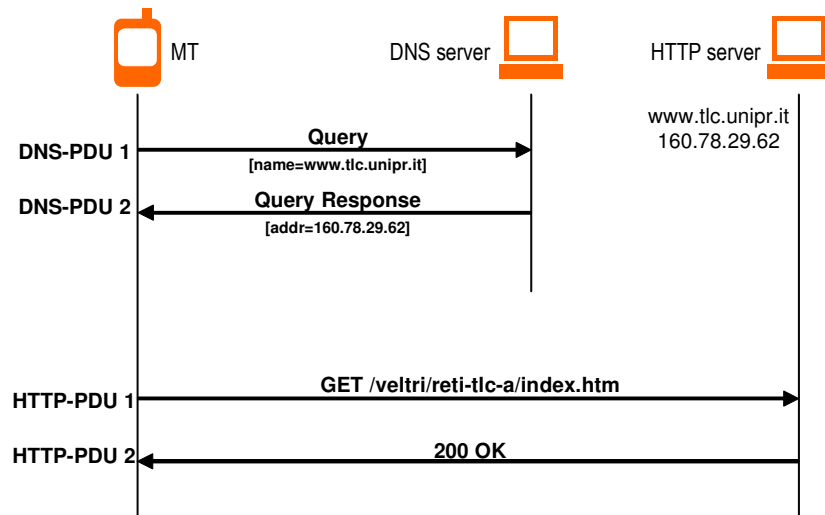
MT

DNS server

HTTP server

www.tlc.unipr.it
160.78.29.62

DNS-PDU 1

Query
[name=www.tlc.unipr.it]

DNS-PDU 2

Query Response
[addr=160.78.29.62]

HTTP-PDU 1

GET /veltri/reti-tlc-a/index.htm

HTTP-PDU 2

200 OK